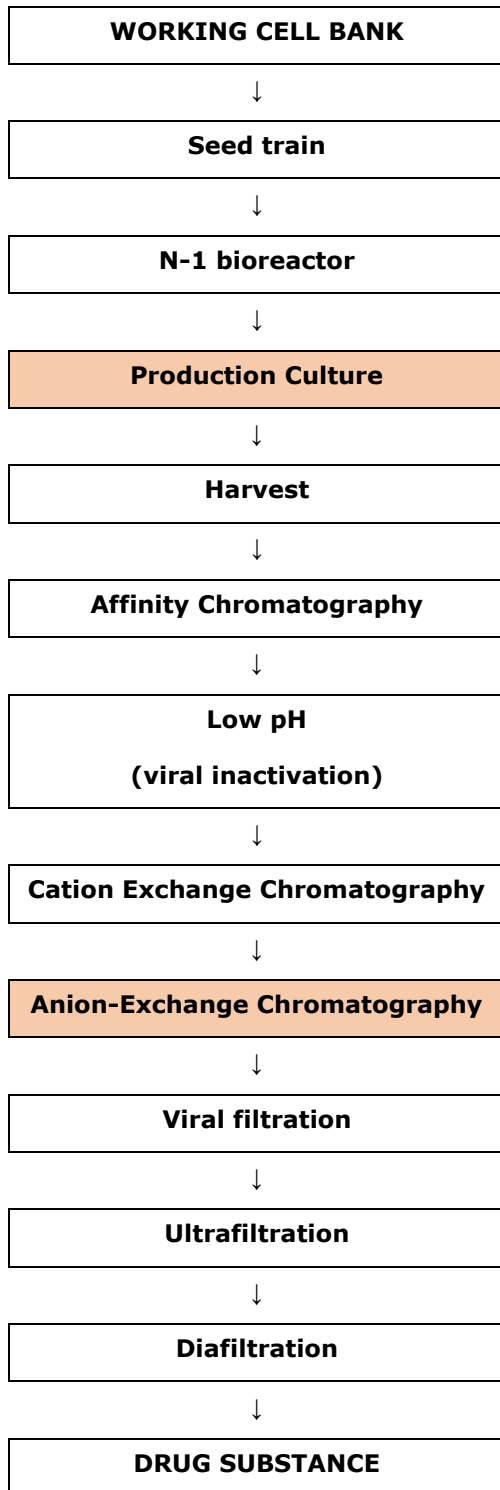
WORKING CELL BANK

↓

Seed train

↓

N-1 bioreactor

↓

Production Culture

↓

Harvest

↓

Affinity Chromatography

↓

Low pH

(viral inactivation)

↓

Cation Exchange Chromatography

↓

Anion-Exchange Chromatography

↓

Viral filtration

↓

Ultrafiltration

↓

Diafiltration

↓

DRUG SUBSTANCE